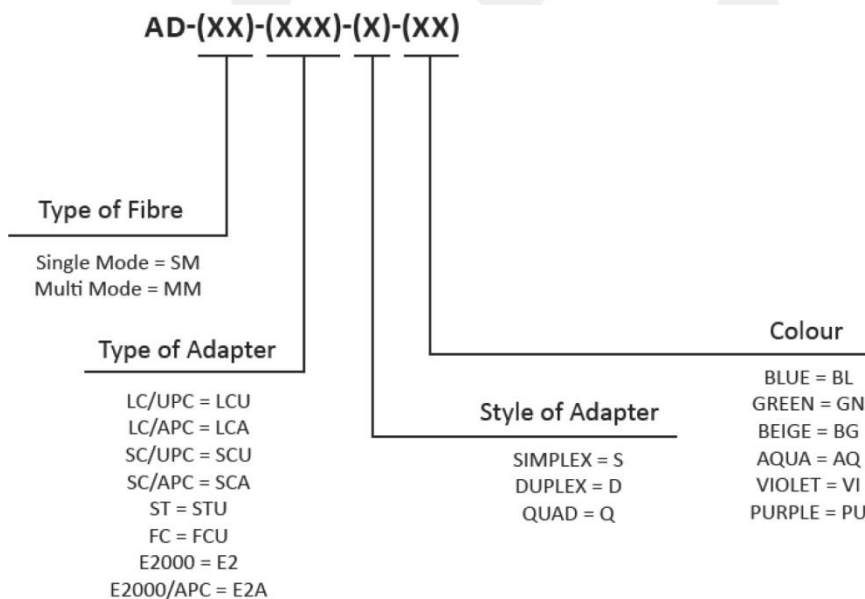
AD-(XX)-(XXX)-(X)-(XX)

Type of Fibre

Single Mode = SM
Multi Mode = MM

Type of Adapter

LC/UPC = LCU
LC/APC = LCA
SC/UPC = SCU
SC/APC = SCA
ST = STU
FC = FCU
E2000 = E2
E2000/APC = E2A

Style of Adapter

SIMPLEX = S
DUPLEX = D
QUAD = Q

Colour

BLUE = BL
GREEN = GN
BEIGE = BG
AQUA = AQ
VIOLET = VI
PURPLE = PU